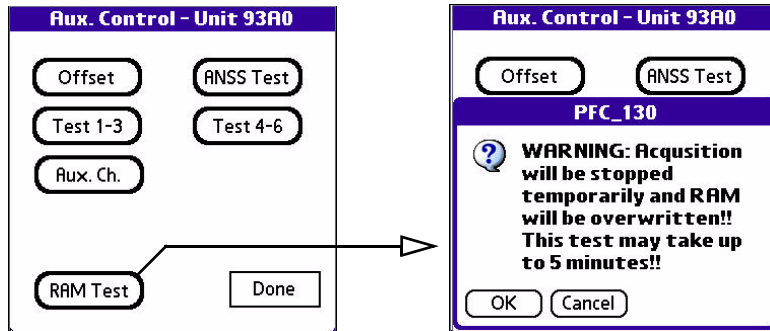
Aux. Control - Unit 93A0

Offset

ANSS Test

Test 1-3

Test 4-6

Aux. Ch.

RAM Test

Done

Aux. Control - Unit 93A0

Offset

ANSS Test

PFC_130

WARNING: Acqusition will be stopped temporarily and RAM will be overwritten!! This test may take up to 5 minutes!!

OK

Cancel